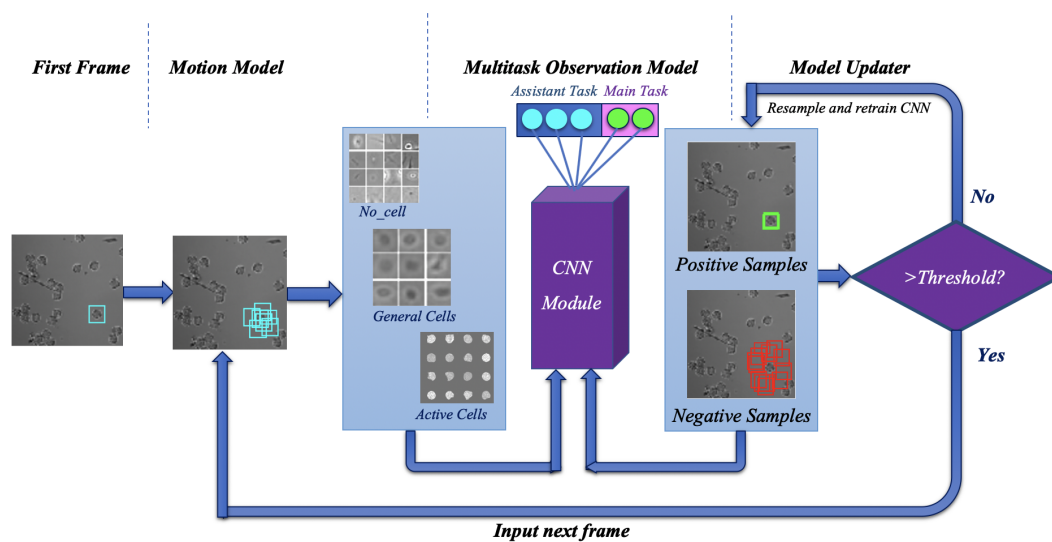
First Frame

Motion Model

Multitask Observation Model

Model Updater

Assistant Task

Main Task

Resample and retrain CNN

No_cell

General Cells

Active Cells

CNN Module

Positive Samples

Negative Samples

>Threshold?

No

Yes

Input next frame